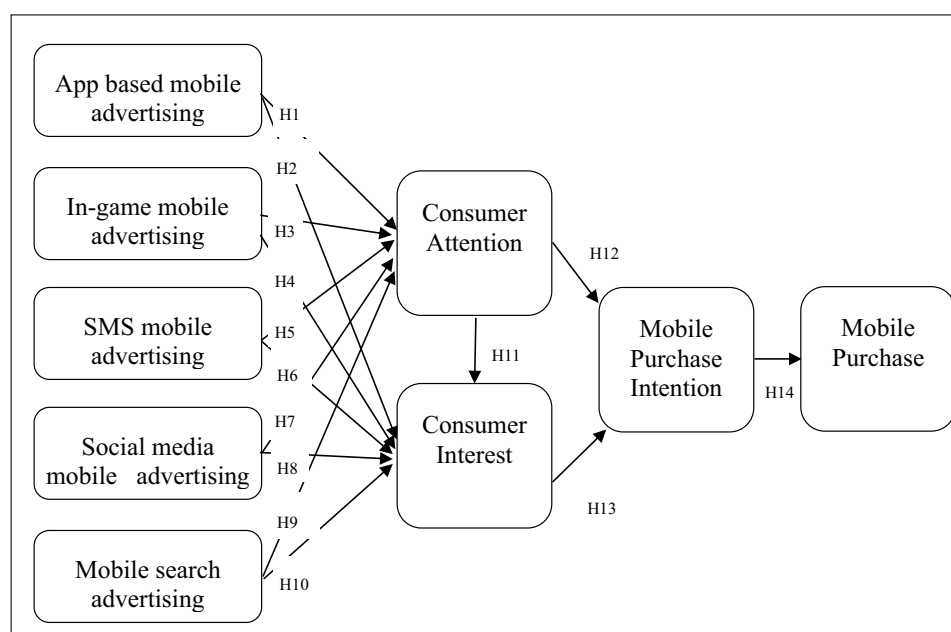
App based mobile advertising

In-game mobile advertising

SMS mobile advertising

Social media mobile advertising

Mobile search advertising

H1

H2

H3

H4

H5

H6

H7

H8

H9

H10

Consumer Attention

H11

Consumer Interest

H12

H13

Mobile Purchase Intention

H14

Mobile Purchase